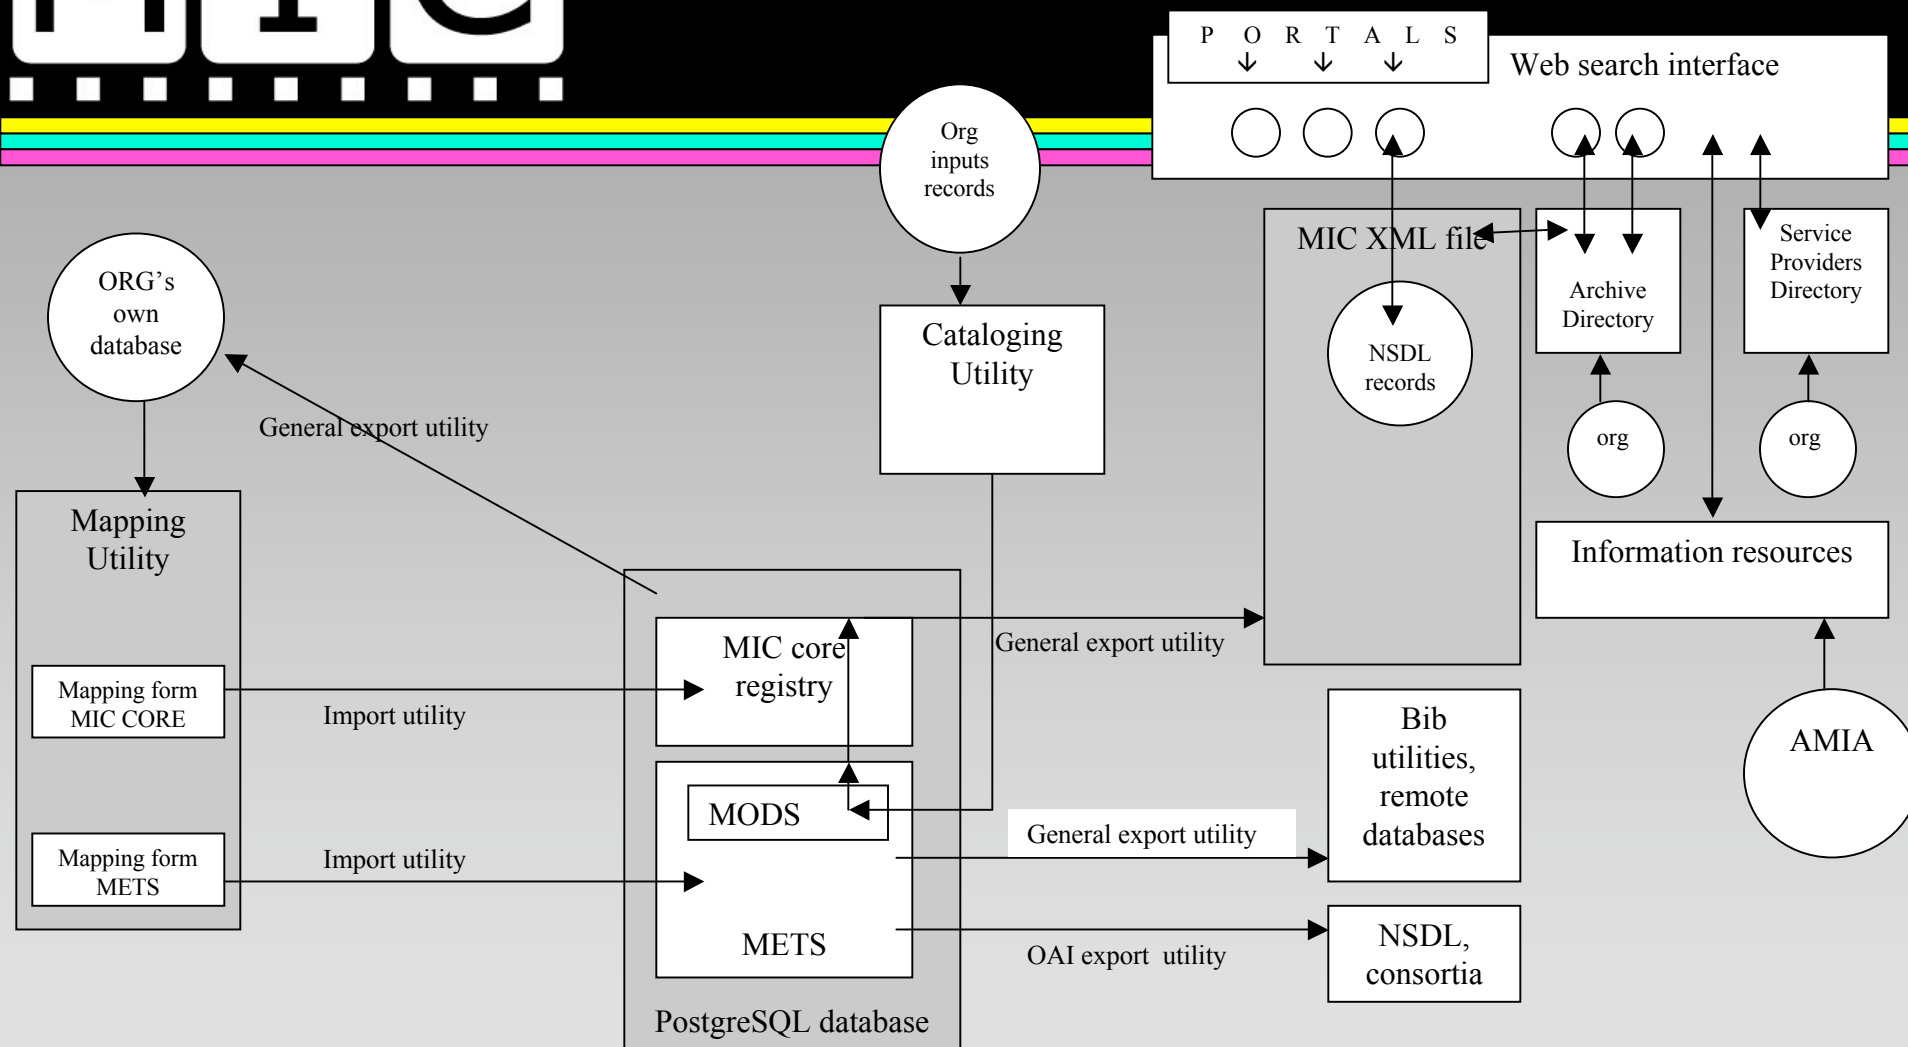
P O R T A L S

Web search interface

Org inputs records

MIC XML file

Archive Directory

Service Providers Directory

ORG's own database

Cataloging Utility

NSDL records

General export utility

org

org

Mapping Utility

Information resources

MIC core registry

General export utility

Mapping form MIC CORE

Import utility

Bib utilities, remote databases

AMIA

MODS

General export utility

Mapping form METS

Import utility

METS

OAI export utility

NSDL, consortia

PostgreSQL database